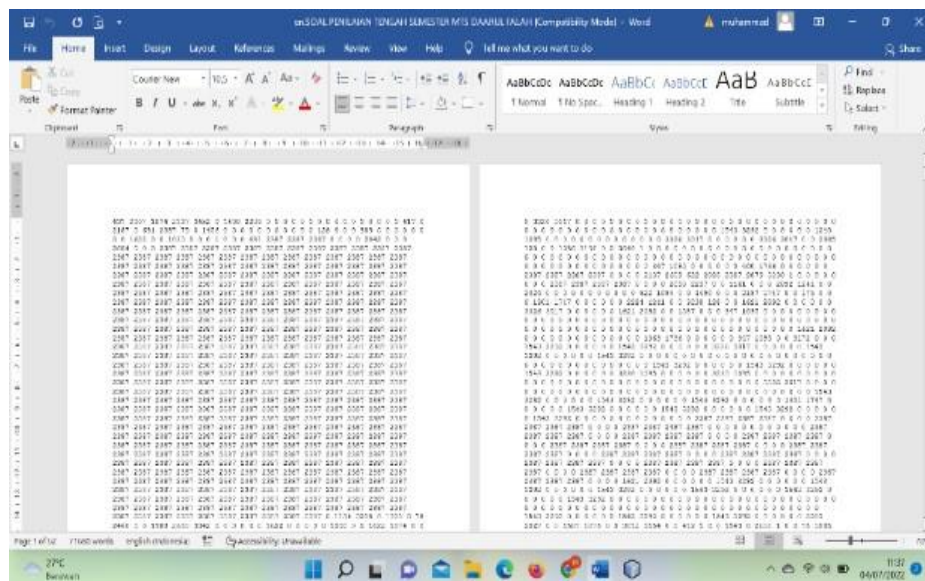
soSOAL PENILAIAN TENGAH SEMESTER MTS DAARUL FALAH (Compatibility Mode) - Word

muhammad

File Home Insert Design Layout References Mailings Review View Help Tell me what you want to do

Share

Cut Copy Paste Format Painter

Clipboard

Courier New 10.5

Font

Paragraph

AaBbCcDc AaBbCcDc AaBbCc AaBbCcE AaB AaBbCcC

1 Normal 1 No Spac... Heading 1 Heading 2 Title Subtitle

Styles

Find Replace Select

Editing

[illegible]

Page 1 of 12 11660 words English (Indonesia) Accessibility: Unavailable

27°C Berawan

11:32 04/07/2022